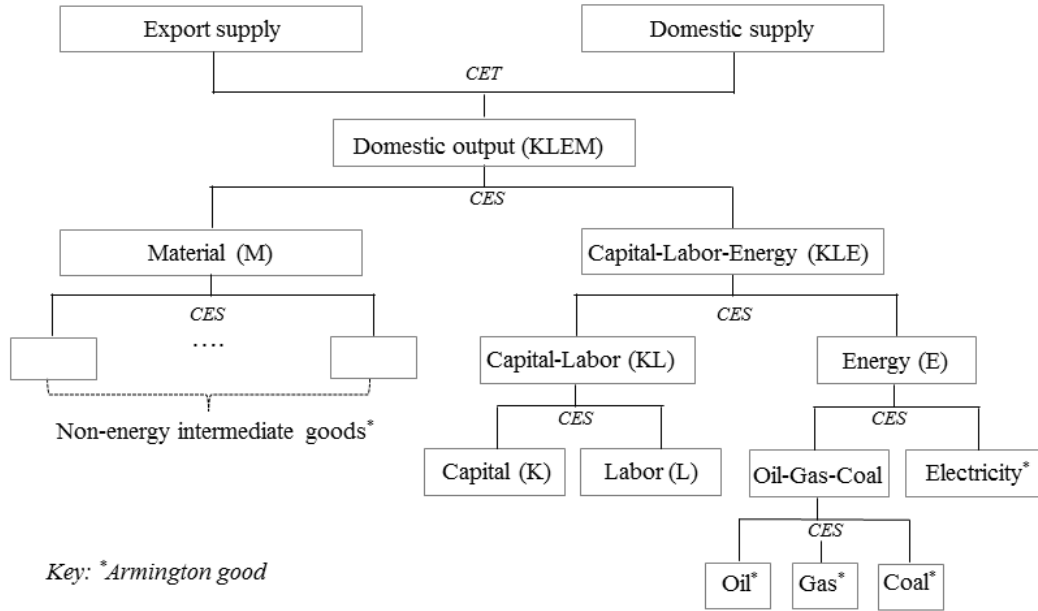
Export supply

Domestic supply

CET

Domestic output (KLEM)

CES

Material (M)

Capital-Labor-Energy (KLE)

CES

....

CES

Capital-Labor (KL)

Energy (E)

Non-energy intermediate goods*

CES

CES

Capital (K)

Labor (L)

Oil-Gas-Coal

Electricity*

CES

Key: *Armington good

Oil*

Gas*

Coal*